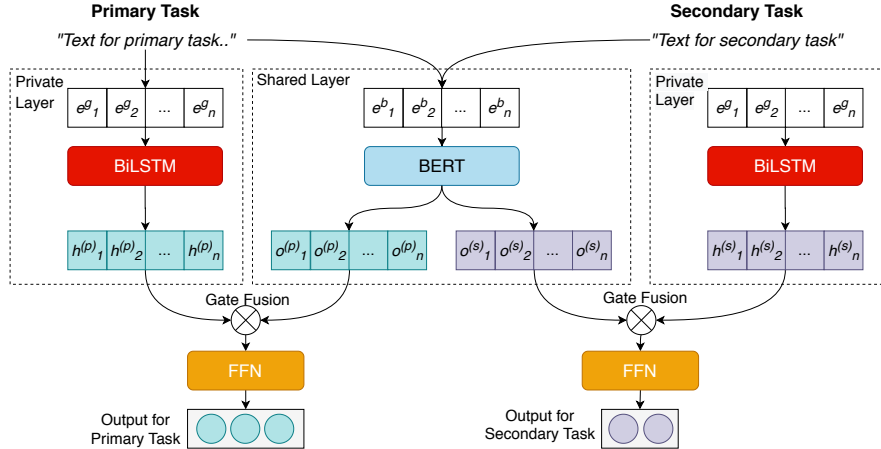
Primary Task

Secondary Task

"Text for primary task.."

"Text for secondary task"

Private Layer

$e^g{}_1$ $e^g{}_2$ ... $e^g{}_n$

BiLSTM

$h^{(p)}{}_1$ $h^{(p)}{}_2$ ... $h^{(p)}{}_n$

Shared Layer

$e^b{}_1$ $e^b{}_2$ ... $e^b{}_n$

BERT

$o^{(p)}{}_1$ $o^{(p)}{}_2$ ... $o^{(p)}{}_n$

$o^{(s)}{}_1$ $o^{(s)}{}_2$ ... $o^{(s)}{}_n$

Private Layer

$e^g{}_1$ $e^g{}_2$ ... $e^g{}_n$

BiLSTM

$h^{(s)}{}_1$ $h^{(s)}{}_2$ ... $h^{(s)}{}_n$

Gate Fusion

Gate Fusion

FFN

FFN

Output for Primary Task

Output for Secondary Task